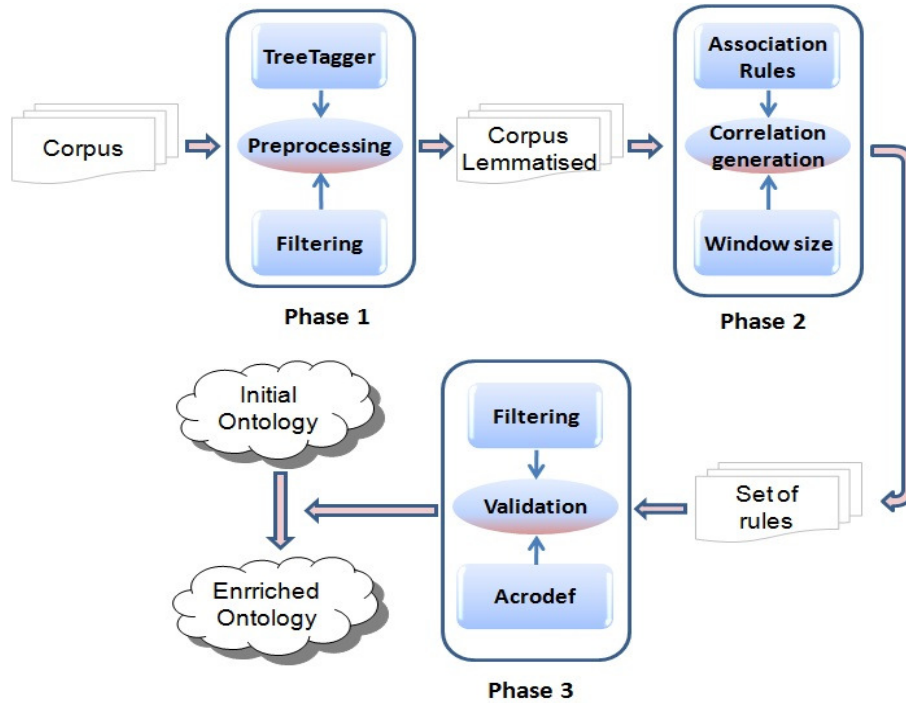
Corpus

TreeTagger

Preprocessing

Filtering

Phase 1

Corpus Lemmatised

Association Rules

Correlation generation

Window size

Phase 2

Initial Ontology

Enrriched Ontology

Filtering

Validation

Acrodef

Phase 3

Set of rules